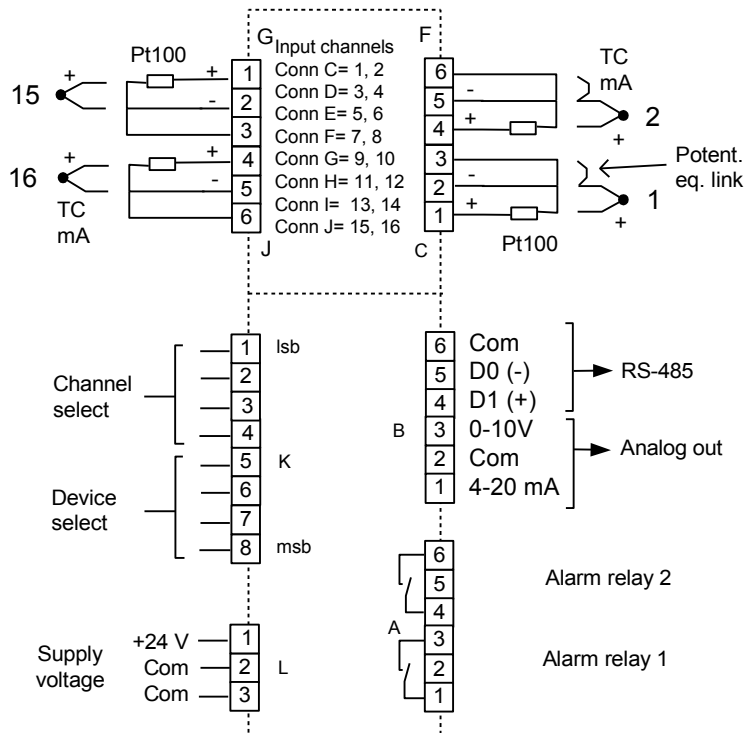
G Input channels
Conn C= 1, 2
Conn D= 3, 4
Conn E= 5, 6
Conn F= 7, 8
Conn G= 9, 10
Conn H= 11, 12
Conn I= 13, 14
Conn J= 15, 16
J
F
C

Pt100
15
+
+
-
1
2
3
16
+
+
-
4
5
6
TC
mA

TC
mA
6
5
4
3
2
1
-
+
2
+
Potent.
eq. link
-
+
1
+
Pt100

Channel select
1 lsb
2
3
4
Device select
5 K
6
7
8 msb

B
6 Com
5 D0 (-)
4 D1 (+)
RS-485
3 0-10V
2 Com
1 4-20 mA
Analog out

A
6
5
4
Alarm relay 2
3
2
1
Alarm relay 1

Supply voltage
+24 V 1
Com 2
Com 3
L